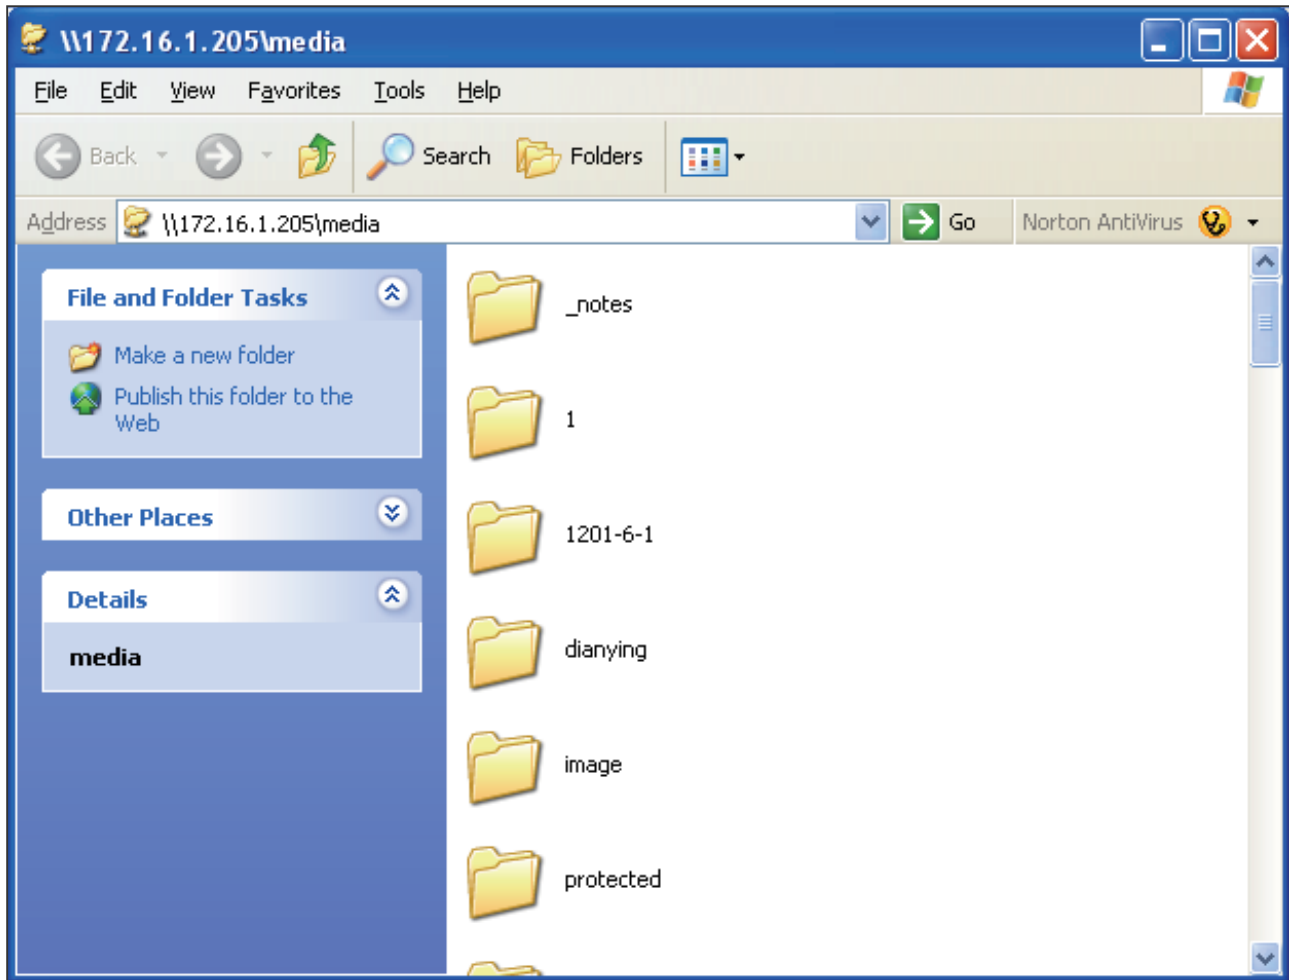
\\172.16.1.205\media

File Edit View Favorites Tools Help

Back Search Folders

Address \\172.16.1.205\media Go Norton AntiVirus

File and Folder Tasks

Make a new folder

Publish this folder to the Web

Other Places

Details

media

_notes

1

1201-6-1

dianying

image

protected